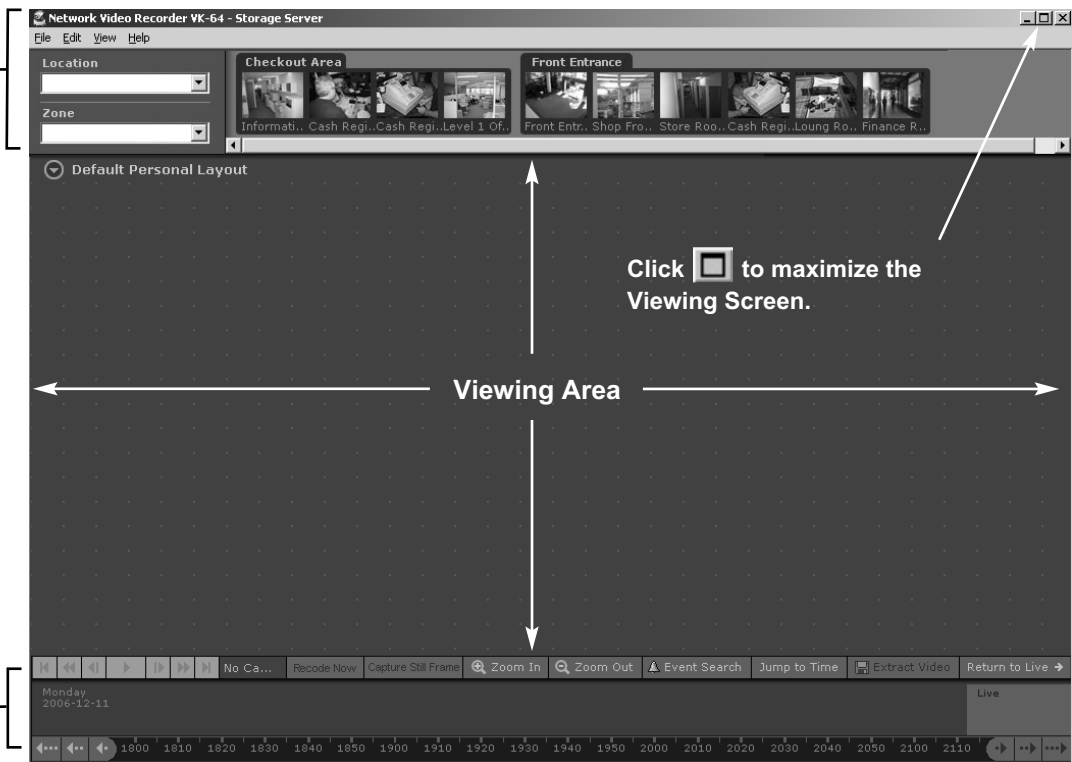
Network Video Recorder VK-64 - Storage Server

File Edit View Help

Location

Zone

Checkout Area

Informati.. Cash Regi.. Cash Regi.. Level 1 Of..

Front Entrance

Front Entr.. Shop Fro.. Store Roo.. Cash Regi.. Loung Ro.. Finance R..

Default Personal Layout

Click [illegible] to maximize the Viewing Screen.

Viewing Area

No Ca... Recode Now Capture Still Frame Zoom In Zoom Out Event Search Jump to Time Extract Video Return to Live

Monday
2006-12-11

Live

1800 1810 1820 1830 1840 1850 1900 1910 1920 1930 1940 1950 2000 2010 2020 2030 2040 2050 2100 2110